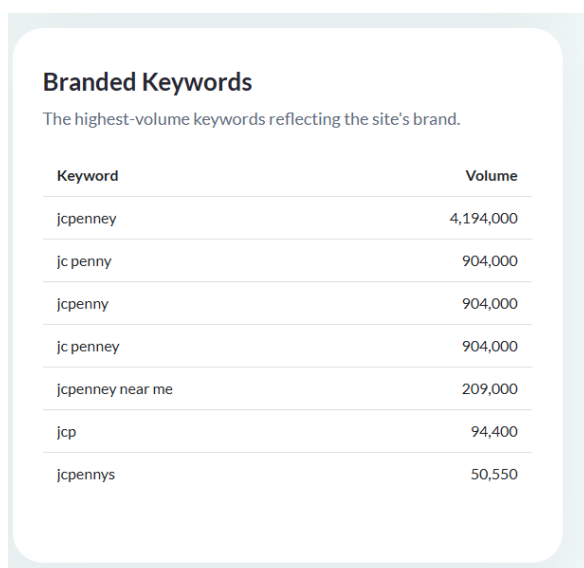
Branded Keywords

The highest-volume keywords reflecting the site's brand.

| Keyword | Volume |
|---|---|
| jcpenney | 4,194,000 |
| jc penny | 904,000 |
| jcpenny | 904,000 |
| jc penney | 904,000 |
| jcpenney near me | 209,000 |
| jcp | 94,400 |
| jcpennys | 50,550 |